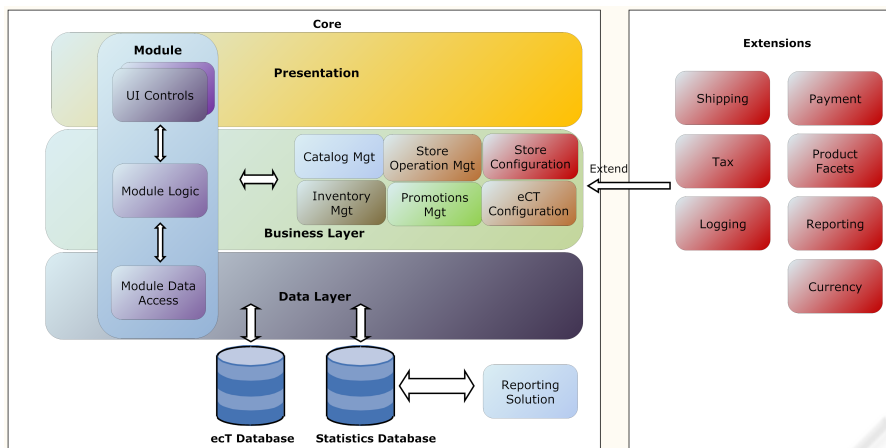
Core

Module

Presentation

UI Controls

Module Logic

Catalog Mgt

Store Operation Mgt

Store Configuration

Inventory Mgt

Promotions Mgt

eCT Configuration

Business Layer

Module Data Access

Data Layer

ecT Database

Statistics Database

Reporting Solution

Extend

Extensions

Shipping

Payment

Tax

Product Facets

Logging

Reporting

Currency